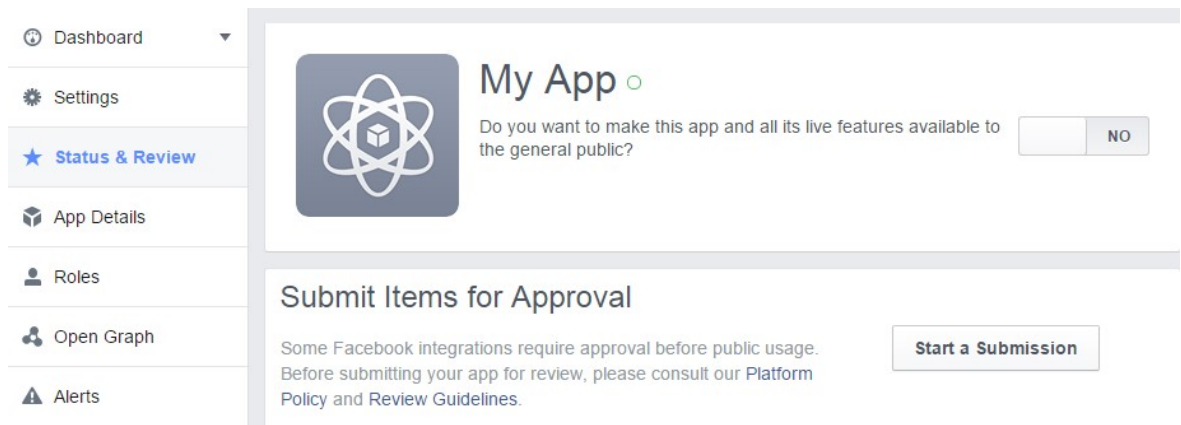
Dashboard

Settings

Status & Review

App Details

Roles

Open Graph

Alerts

My App

Do you want to make this app and all its live features available to the general public?

NO

Submit Items for Approval

Some Facebook integrations require approval before public usage. Before submitting your app for review, please consult our Platform Policy and Review Guidelines.

Start a Submission